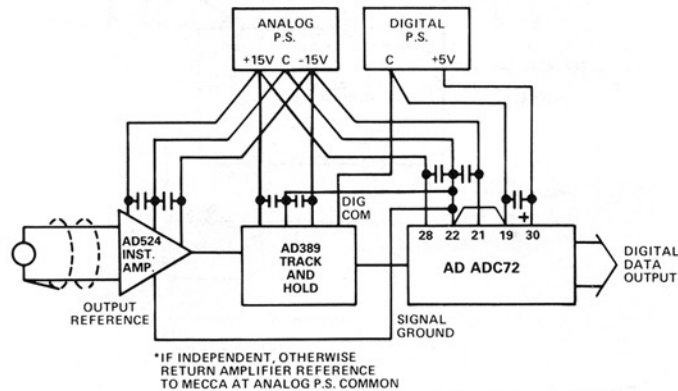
ANALOG P.S.
+15V C -15V

DIGITAL P.S.
C +5V

DIG COM

28 22 21 19 30
+

AD524 INST. AMP.

AD389 TRACK AND HOLD

AD ADC72

DIGITAL DATA OUTPUT

OUTPUT REFERENCE

SIGNAL GROUND

*IF INDEPENDENT, OTHERWISE RETURN AMPLIFIER REFERENCE TO MECCA AT ANALOG P.S. COMMON